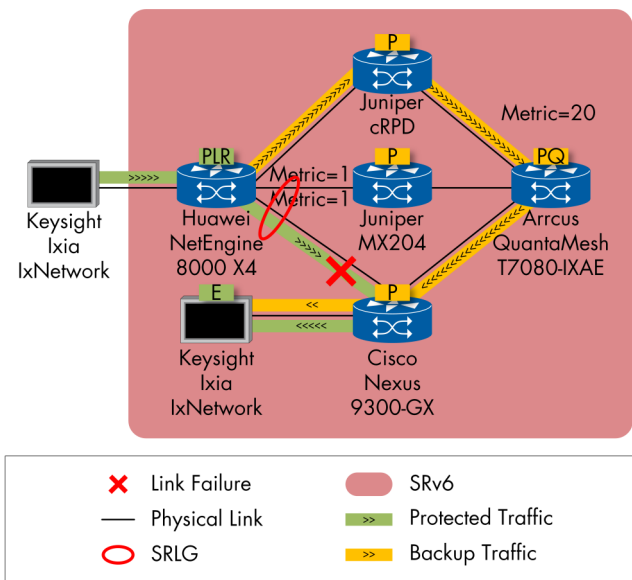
P
Juniper
cRPD

Metric=20

Keysight
Ixia
IxNetwork

>>>>>

PLR
Huawei
NetEngine
8000 X4

Metric=1
Metric=1

P
Juniper
MX204

PQ
Arrcus
QuantaMesh
T7080-IXAE

>>>>

E
Keysight
Ixia
IxNetwork

<<
<<<<<

P
Cisco
Nexus
9300-GX

Link Failure
Physical Link
SRLG
SRv6
>> Protected Traffic
>> Backup Traffic